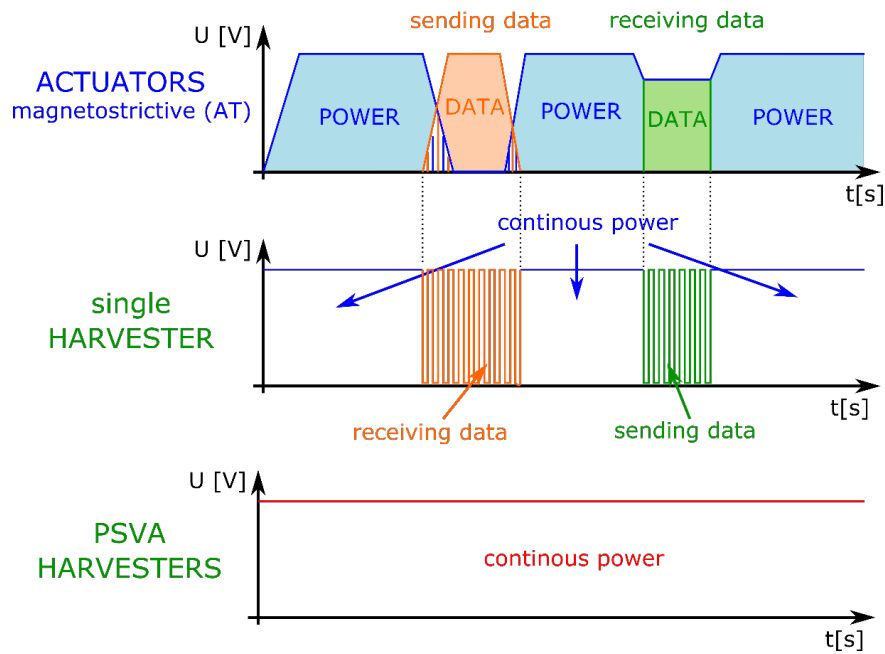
U [V]

sending data

receiving data

ACTUATORS
magnetostrictive (AT)

POWER

DATA

POWER

DATA

POWER

t[s]

U [V]

continous power

single
HARVESTER

t[s]

receiving data

sending data

U [V]

PSVA
HARVESTERS

continous power

t[s]